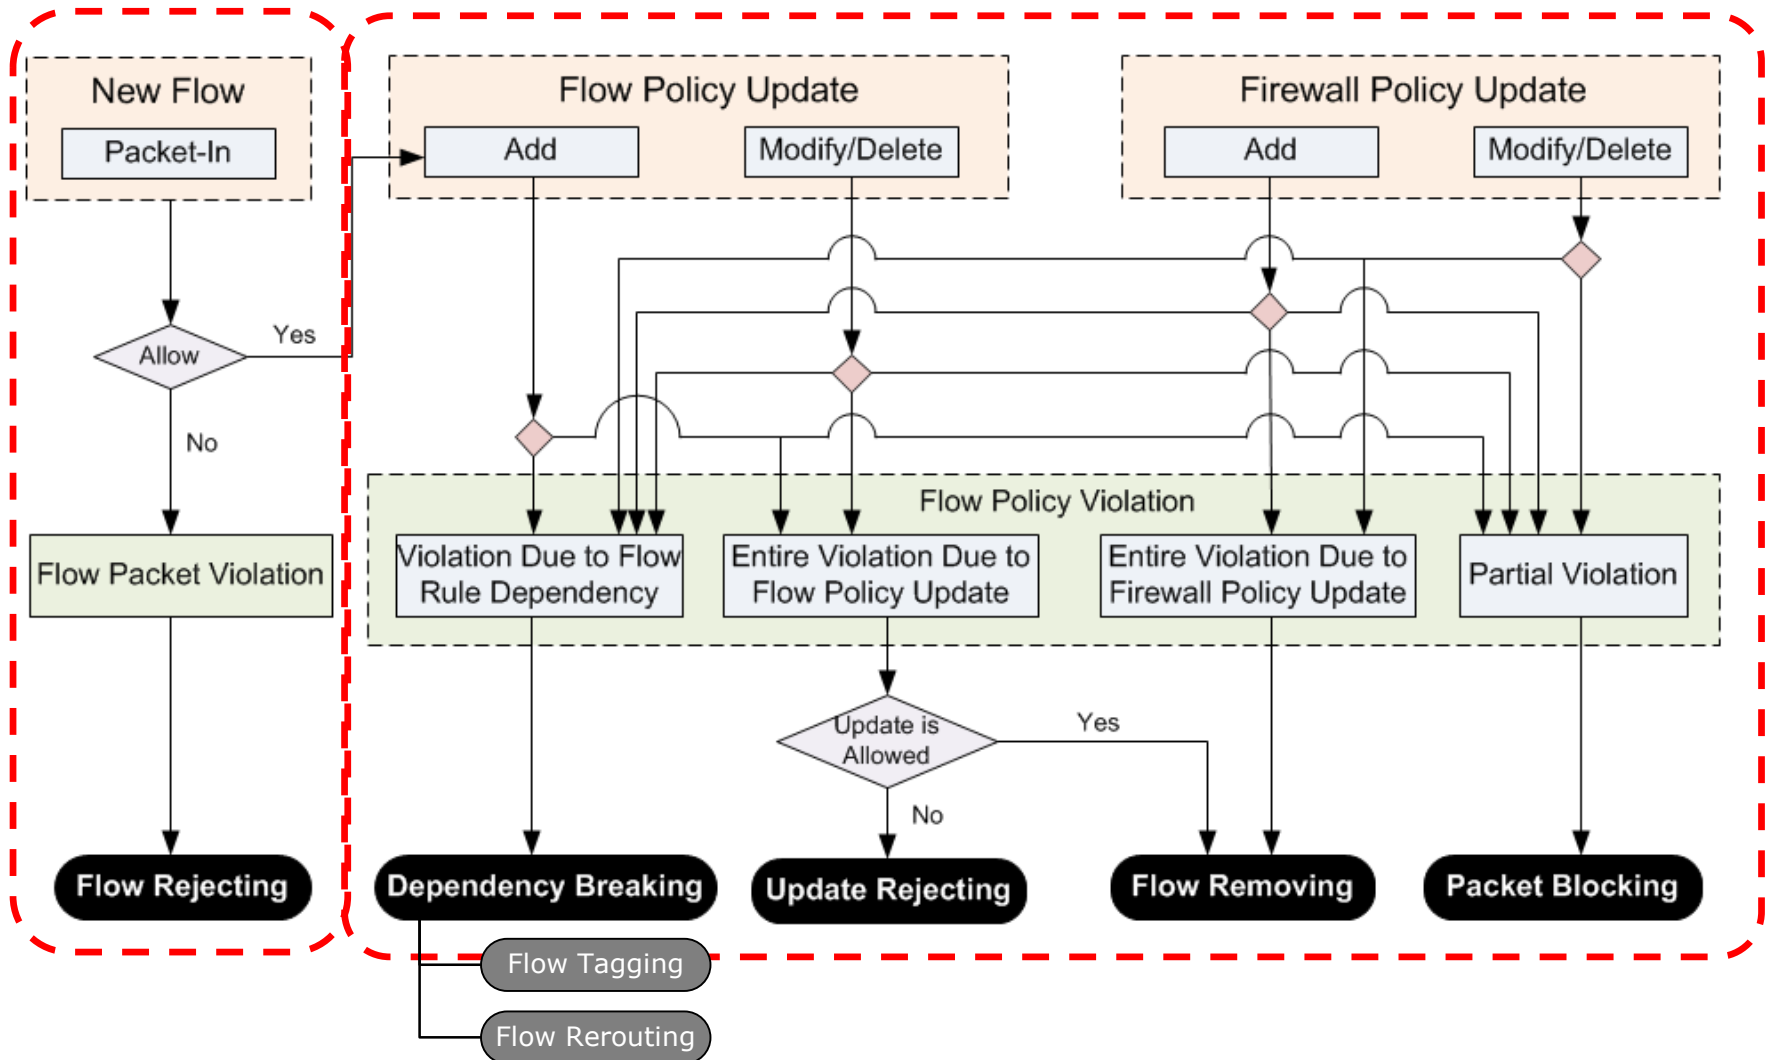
New Flow

Packet-In

Allow

Yes

No

Flow Packet Violation

Flow Rejecting

Flow Policy Update

Add

Modify/Delete

Firewall Policy Update

Add

Modify/Delete

Flow Policy Violation

Violation Due to Flow Rule Dependency

Entire Violation Due to Flow Policy Update

Entire Violation Due to Firewall Policy Update

Partial Violation

Update is Allowed

Yes

No

Dependency Breaking

Update Rejecting

Flow Removing

Packet Blocking

Flow Tagging

Flow Rerouting